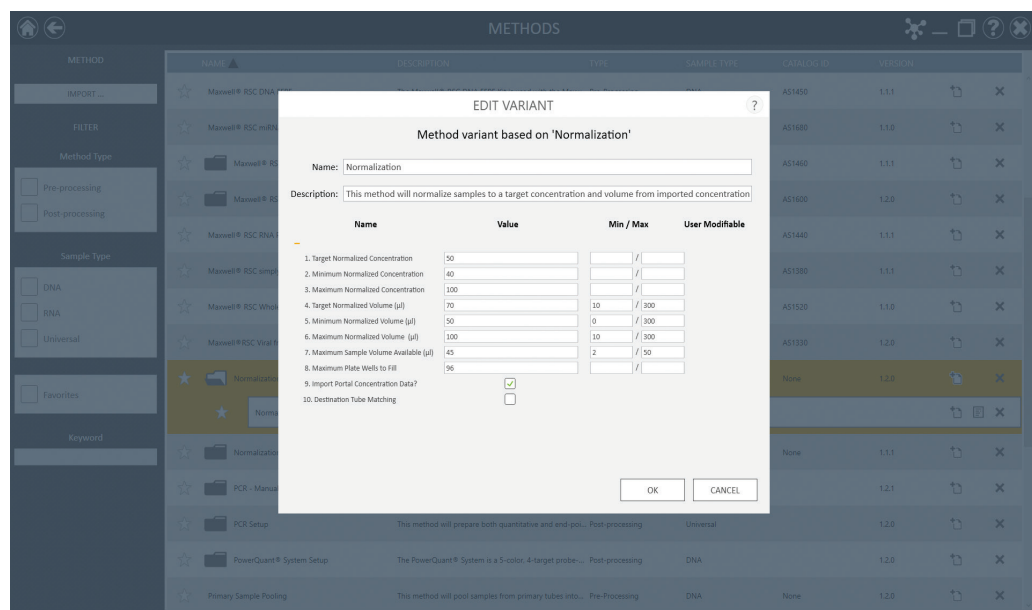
METHODS

METHOD

IMPORT...

FILTER

Method Type

Pre-processing

Post-processing

Sample Type

DNA

RNA

Universal

Favorites

Keyword

| NAME ▲ | DESCRIPTION | TYPE | SAMPLE TYPE | CATALOG ID | VERSION |
|---|---|---|---|---|---|
| Maxwell® RSC DNA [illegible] | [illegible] | | | AS1450 | 1.1.1 |
| Maxwell® RSC miRN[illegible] | | | | AS1680 | 1.1.0 |
| Maxwell® RS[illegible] | | | | AS1460 | 1.1.1 |
| Maxwell® RS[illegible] | | | | AS1600 | 1.2.0 |
| Maxwell® RSC RNA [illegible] | | | | AS1440 | 1.1.1 |
| Maxwell® RSC simpl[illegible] | | | | AS1380 | 1.1.1 |
| Maxwell® RSC Whol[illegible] | | | | AS1520 | 1.1.0 |
| Maxwell®RSC Viral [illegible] | | | | AS1330 | 1.2.0 |
| Normalizatio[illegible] | | | | None | 1.2.0 |
| Norma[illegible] | | | | | |
| Normalizatio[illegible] | | | | None | 1.1.1 |
| PCR - Manu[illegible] | | | | | 1.2.1 |
| PCR Setup | This method will prepare both quantitative and end-poi... | Post-processing | Universal | | 1.2.0 |
| PowerQuant® System Setup | The PowerQuant® System is a 5-color, 4-target probe-... | Post-processing | DNA | | 1.2.0 |
| Primary Sample Pooling | This method will pool samples from primary tubes into... | Pre-Processing | DNA | None | 1.2.0 |

EDIT VARIANT

?

Method variant based on 'Normalization'

Name: Normalization

Description: This method will normalize samples to a target concentration and volume from imported concentration

| Name | Value | Min / Max | User Modifiable |
|---|---|---|---|
| 1. Target Normalized Concentration | 50 | / | |
| 2. Minimum Normalized Concentration | 40 | / | |
| 3. Maximum Normalized Concentration | 100 | / | |
| 4. Target Normalized Volume (µl) | 70 | 10 / 300 | |
| 5. Minimum Normalized Volume (µl) | 50 | 0 / 300 | |
| 6. Maximum Normalized Volume (µl) | 100 | 10 / 300 | |
| 7. Maximum Sample Volume Available (µl) | 45 | 2 / 50 | |
| 8. Maximum Plate Wells to Fill | 96 | / | |
| 9. Import Portal Concentration Data? | ☑ | | |
| 10. Destination Tube Matching | ☐ | | |

OK

CANCEL